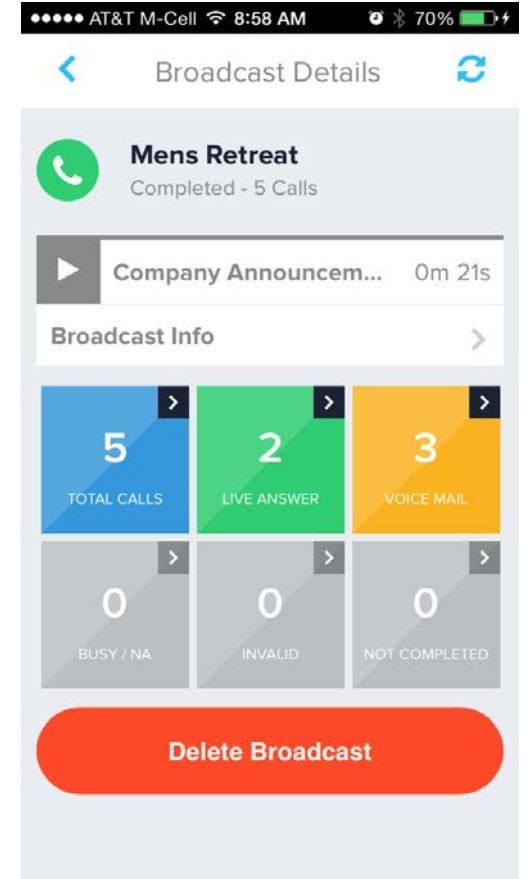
●●●●● AT&T M-Cell 8:58 AM 70%

Broadcast Details

Mens Retreat
Completed - 5 Calls

Company Announcem... 0m 21s

Broadcast Info

5
TOTAL CALLS

2
LIVE ANSWER

3
VOICE MAIL

0
BUSY / NA

0
INVALID

0
NOT COMPLETED

Delete Broadcast